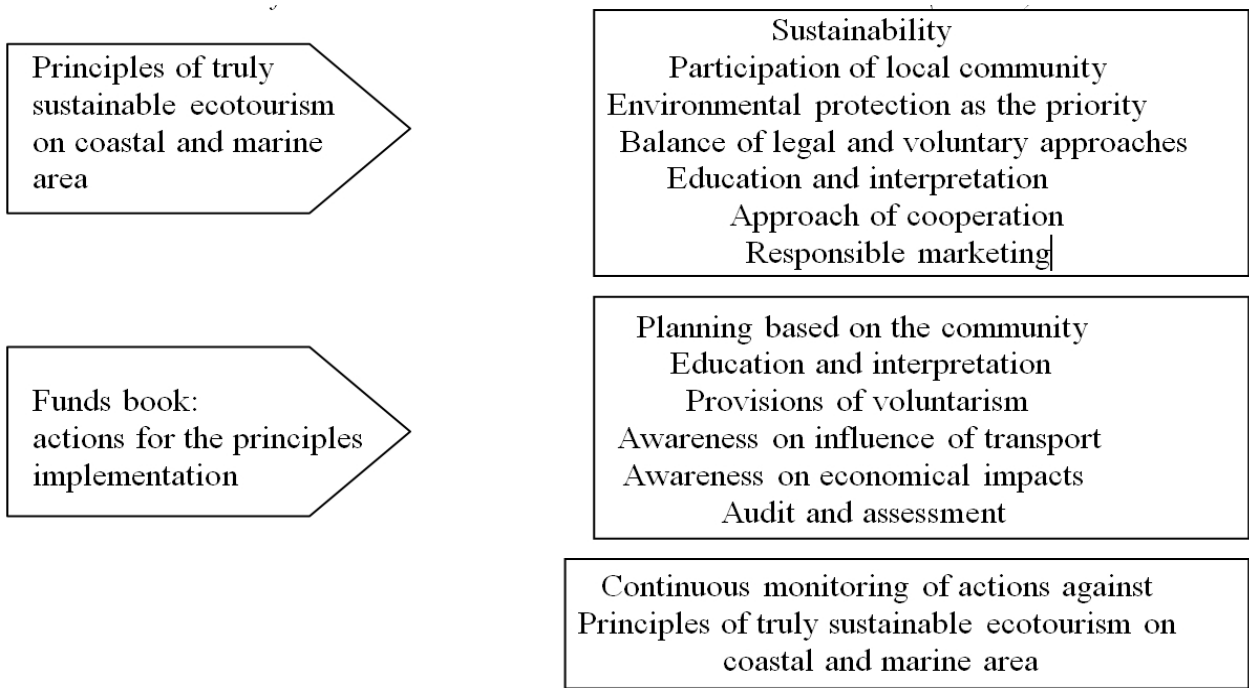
Principles of truly sustainable ecotourism on coastal and marine area

Sustainability
Participation of local community
Environmental protection as the priority
Balance of legal and voluntary approaches
Education and interpretation
Approach of cooperation
Responsible marketing

Funds book: actions for the principles implementation

Planning based on the community
Education and interpretation
Provisions of voluntarism
Awareness on influence of transport
Awareness on economical impacts
Audit and assessment

Continuous monitoring of actions against Principles of truly sustainable ecotourism on coastal and marine area